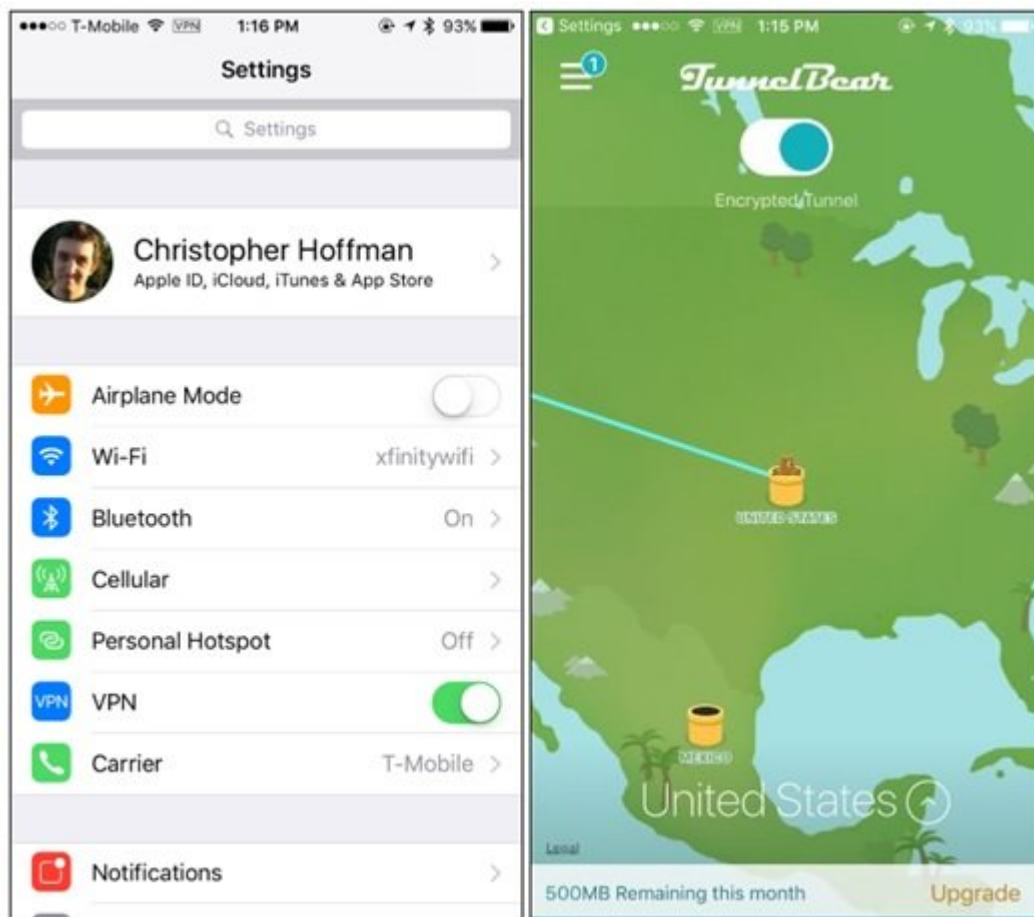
●●●○○ T-Mobile VPN 1:16 PM 93%

Settings

Settings

Christopher Hoffman
Apple ID, iCloud, iTunes & App Store

Airplane Mode

Wi-Fi xfinitywifi

Bluetooth On

Cellular

Personal Hotspot Off

VPN VPN

Carrier T-Mobile

Notifications

Settings ●●●○○ VPN 1:15 PM 93%

1

TunnelBear

Encrypted Tunnel

UNITED STATES

MEXICO

United States

Legal

500MB Remaining this month Upgrade